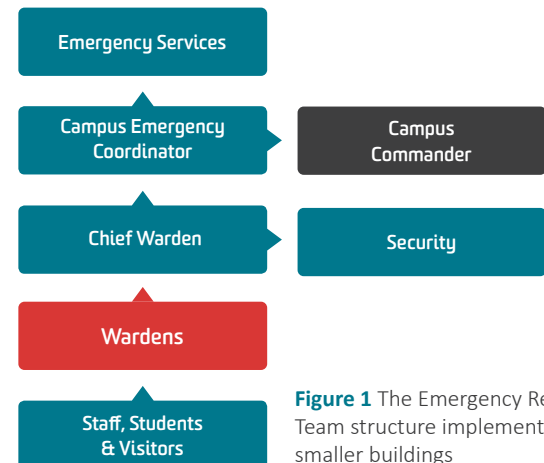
Emergency Services

Campus Emergency Coordinator

Campus Commander

Chief Warden

Security

Wardens

Staff, Students & Visitors

**Figure 1** The Emergency Re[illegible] Team structure implement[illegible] smaller buildings